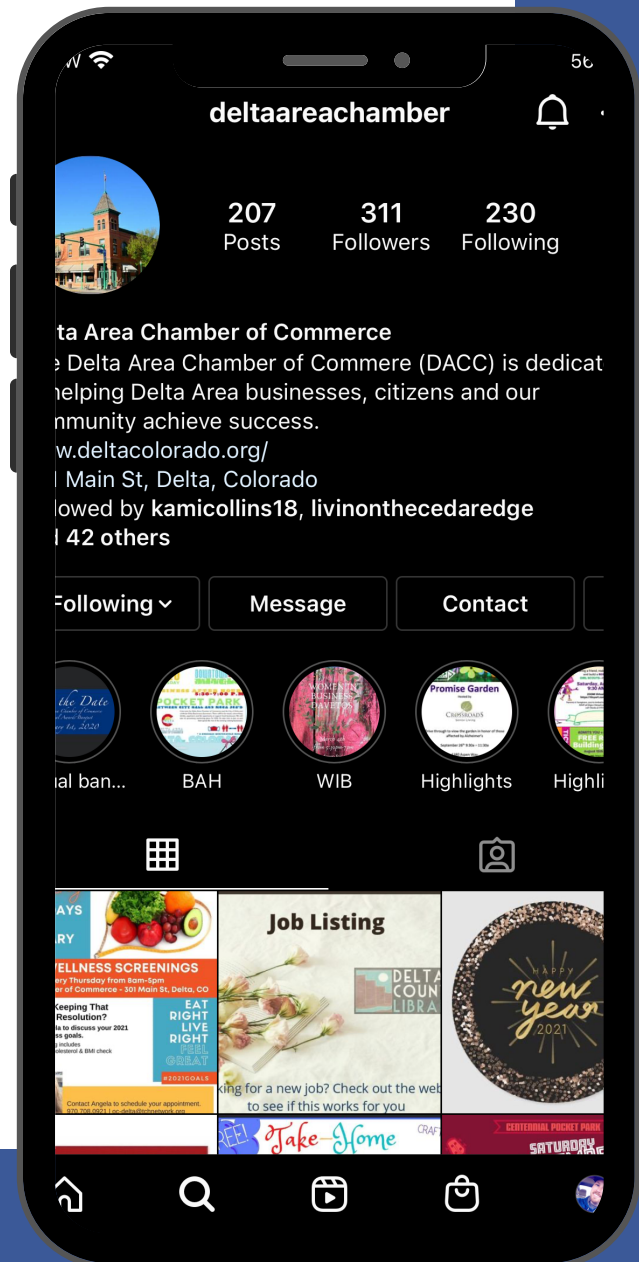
deltaareachamber

207 Posts
311 Followers
230 Following

lta Area Chamber of Commerce
e Delta Area Chamber of Commere (DACC) is dedicat helping Delta Area businesses, citizens and our nmunity achieve success.
w.deltacolorado.org/
l Main St, Delta, Colorado
lowed by kamicollins18, livinonthecedaredge
l 42 others

Following
Message
Contact

al ban...
BAH
WIB
Highlights
Highli

WELLNESS SCREENINGS
Every Thursday from 8am-5pm
of Commerce - 301 Main St, Delta, CO
Keeping That Resolution?
EAT RIGHT LIVE RIGHT FEEL GREAT
#2021GOALS

Job Listing
DELTA COUN LIBRA
king for a new job? Check out the web to see if this works for you

HAPPY new year 2021

Take-Home
CENTENNIAL POCKET PARK
SATURDAY